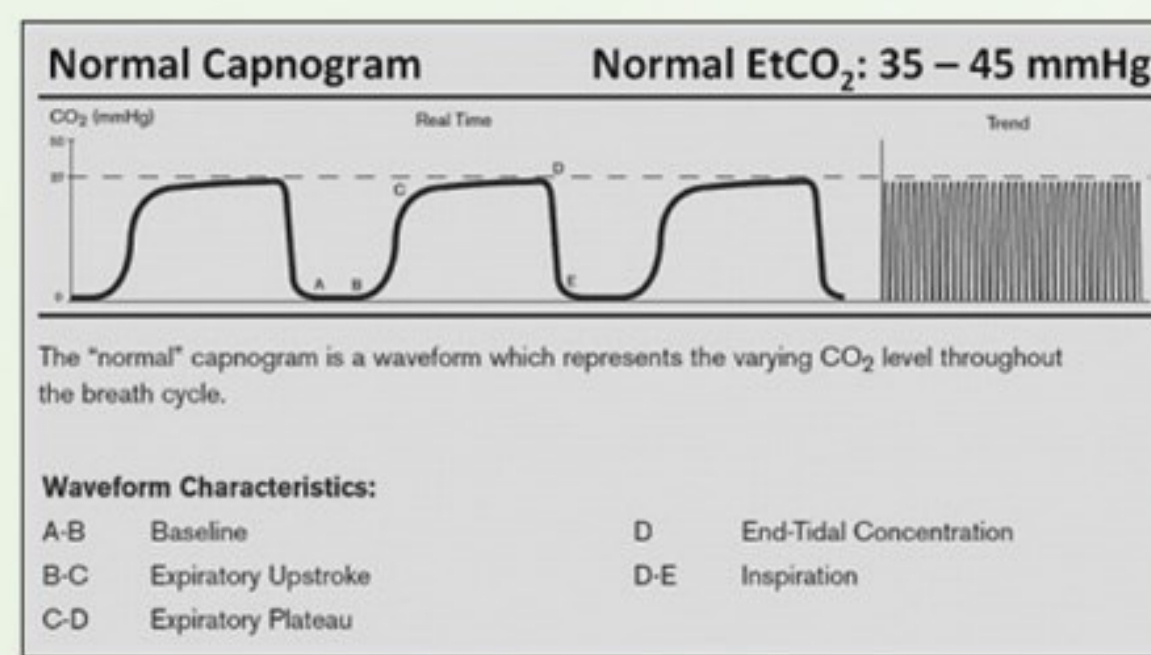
Normal Capnogram

Normal EtCO$_2$: 35 – 45 mmHg

CO$_2$ (mmHg)

Real Time

Trend

50

38

0

A B C D E

The "normal" capnogram is a waveform which represents the varying CO$_2$ level throughout the breath cycle.

Waveform Characteristics:

| | | | |
|---|---|---|---|
| A-B | Baseline | D | End-Tidal Concentration |
| B-C | Expiratory Upstroke | D-E | Inspiration |
| C-D | Expiratory Plateau | | |